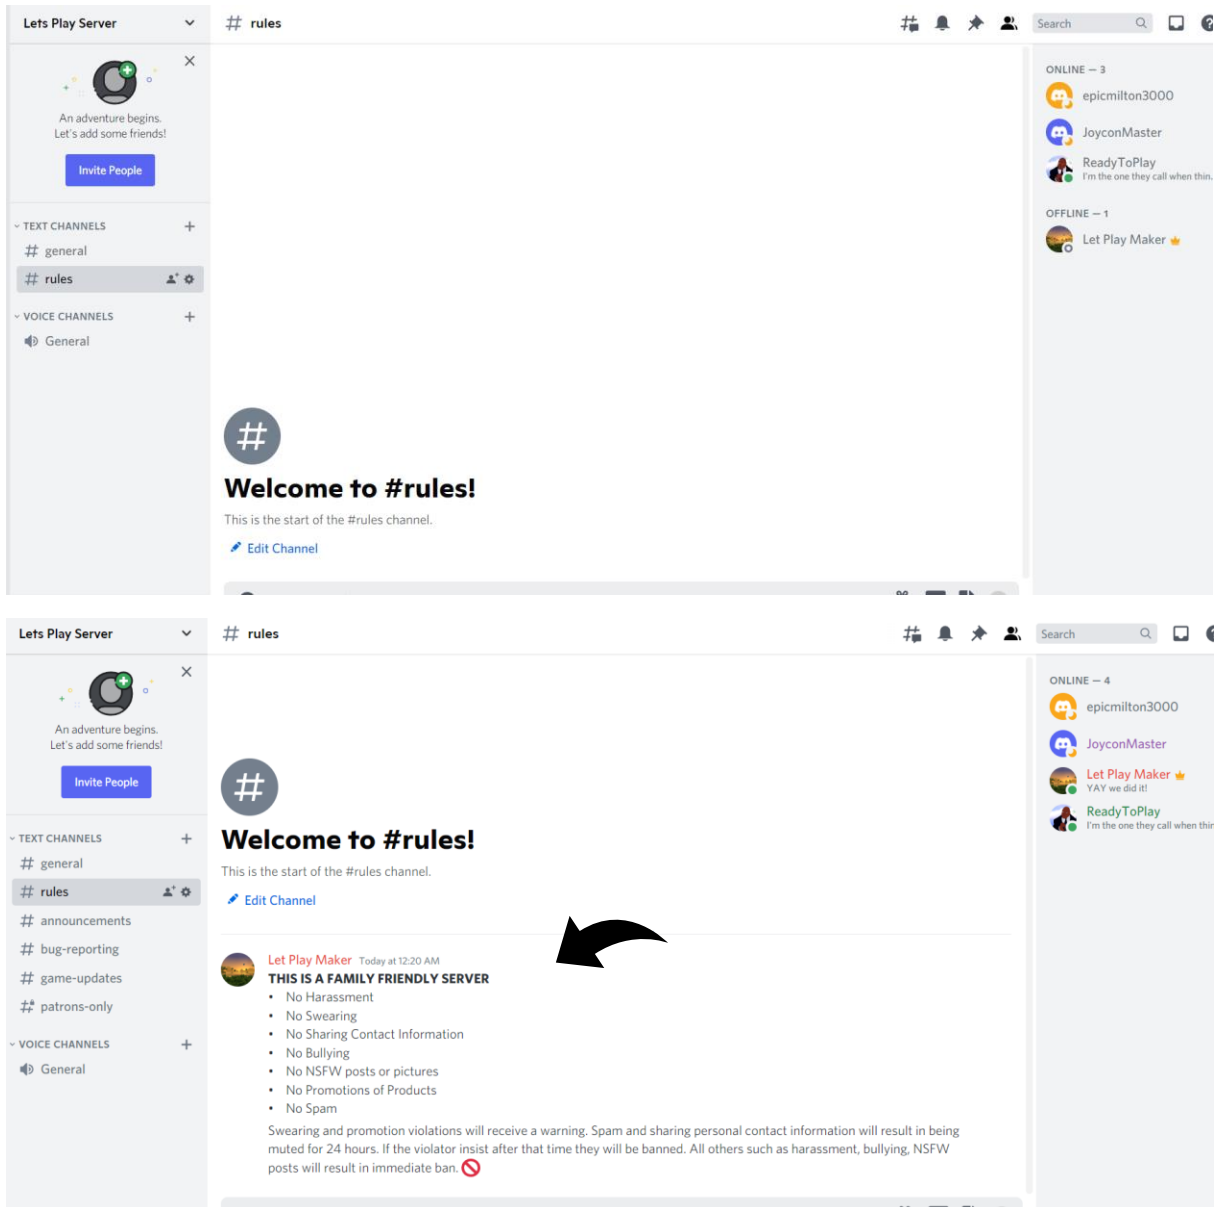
Lets Play Server

An adventure begins.
Let's add some friends!

Invite People

TEXT CHANNELS
# general
# rules

VOICE CHANNELS
General

# rules

Search

Welcome to #rules!

This is the start of the #rules channel.

Edit Channel

ONLINE — 3
epicmilton3000
JoyconMaster
ReadyToPlay
I'm the one they call when thin

OFFLINE — 1
Let Play Maker

Lets Play Server

An adventure begins.
Let's add some friends!

Invite People

TEXT CHANNELS
# general
# rules
# announcements
# bug-reporting
# game-updates
# patrons-only

VOICE CHANNELS
General

# rules

Search

Welcome to #rules!

This is the start of the #rules channel.

Edit Channel

Let Play Maker Today at 12:20 AM
THIS IS A FAMILY FRIENDLY SERVER
• No Harassment
• No Swearing
• No Sharing Contact Information
• No Bullying
• No NSFW posts or pictures
• No Promotions of Products
• No Spam

Swearing and promotion violations will receive a warning. Spam and sharing personal contact information will result in being muted for 24 hours. If the violator insist after that time they will be banned. All others such as harassment, bullying, NSFW posts will result in immediate ban.

ONLINE — 4
epicmilton3000
JoyconMaster
Let Play Maker
YAY we did it!
ReadyToPlay
I'm the one they call when thir